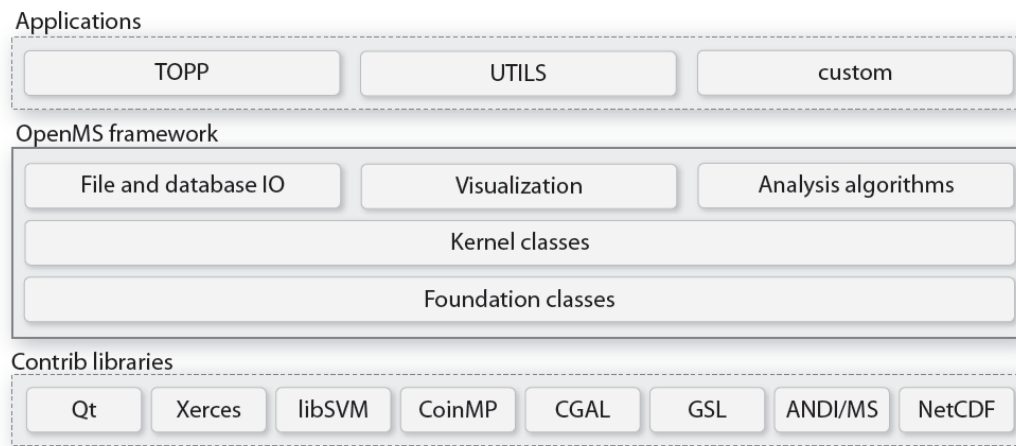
Applications

TOPP

UTILS

custom

OpenMS framework

File and database IO

Visualization

Analysis algorithms

Kernel classes

Foundation classes

Contrib libraries

Qt

Xerces

libSVM

CoinMP

CGAL

GSL

ANDI/MS

NetCDF